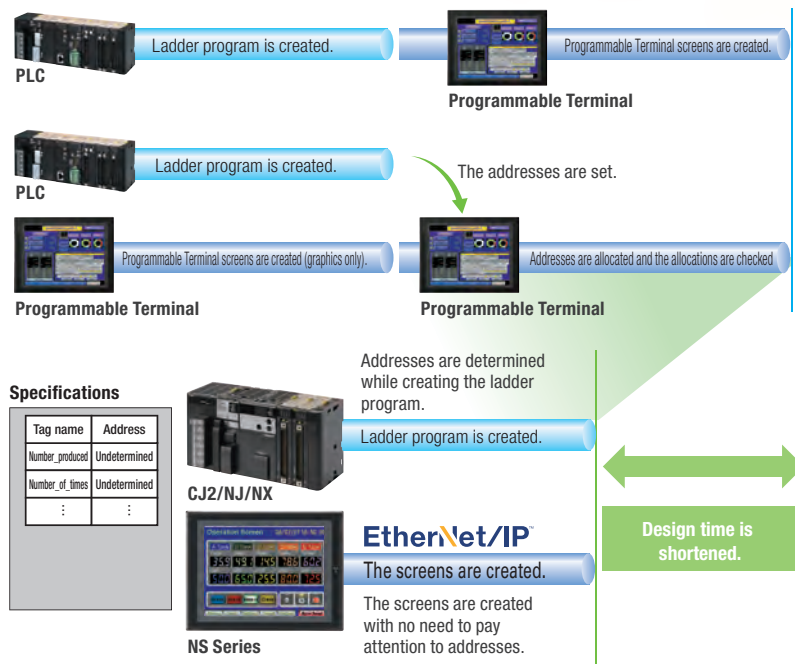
Ladder program is created.

PLC

Programmable Terminal screens are created.

Programmable Terminal

Ladder program is created.

PLC

The addresses are set.

Programmable Terminal screens are created (graphics only).

Programmable Terminal

Addresses are allocated and the allocations are checked

Programmable Terminal

Specifications

| Tag name | Address |
|---|---|
| Number_produced | Undetermined |
| Number_of_times | Undetermined |
| ⋮ | ⋮ |

Addresses are determined while creating the ladder program.

Ladder program is created.

CJ2/NJ/NX

EtherNet/IP

The screens are created.

The screens are created with no need to pay attention to addresses.

NS Series

Design time is shortened.